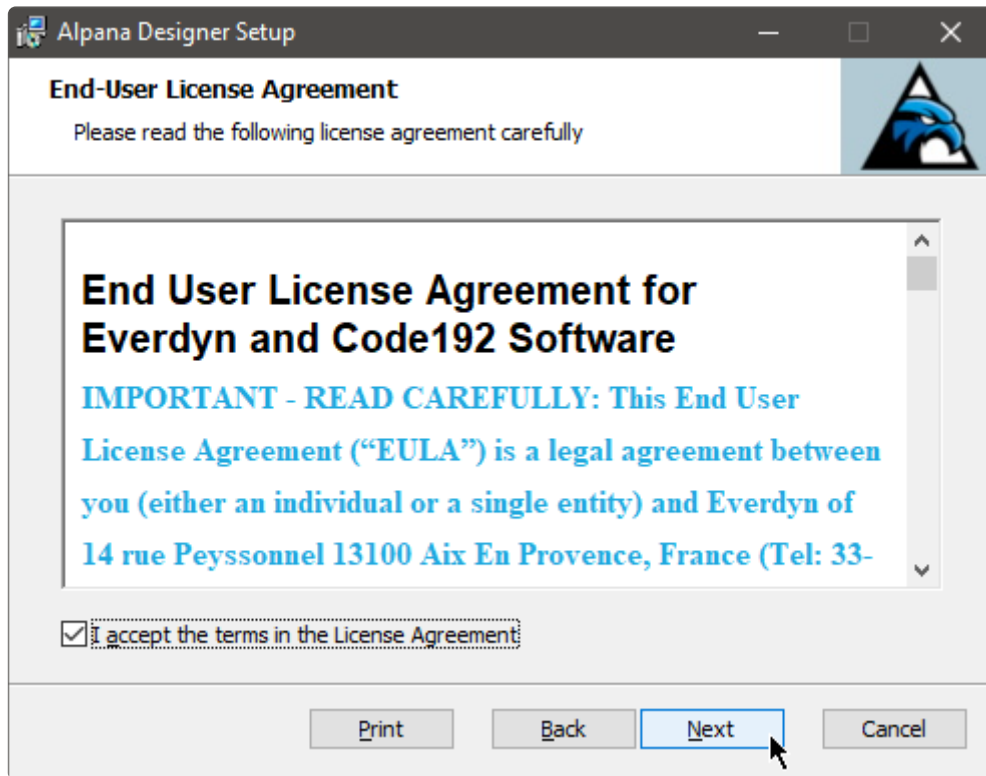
Alpana Designer Setup

End-User License Agreement

Please read the following license agreement carefully

End User License Agreement for Everdyn and Code192 Software

IMPORTANT - READ CAREFULLY: This End User License Agreement ("EULA") is a legal agreement between you (either an individual or a single entity) and Everdyn of 14 rue Peyssonnel 13100 Aix En Provence, France (Tel: 33-

I accept the terms in the License Agreement

Print Back Next Cancel